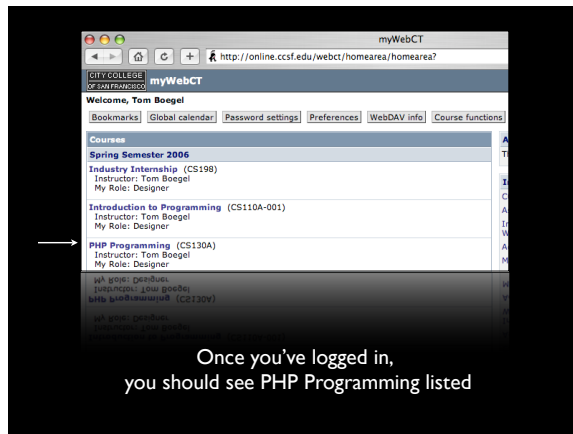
myWebCT

http://online.ccsf.edu/webct/homearea/homearea?

CITY COLLEGE OF SAN FRANCISCO myWebCT

Welcome, Tom Boegel

Bookmarks Global calendar Password settings Preferences WebDAV info Course functions

Courses

Spring Semester 2006

Industry Internship (CS198)
Instructor: Tom Boegel
My Role: Designer

Introduction to Programming (CS110A-001)
Instructor: Tom Boegel
My Role: Designer

PHP Programming (CS130A)
Instructor: Tom Boegel
My Role: Designer

Once you've logged in, you should see PHP Programming listed